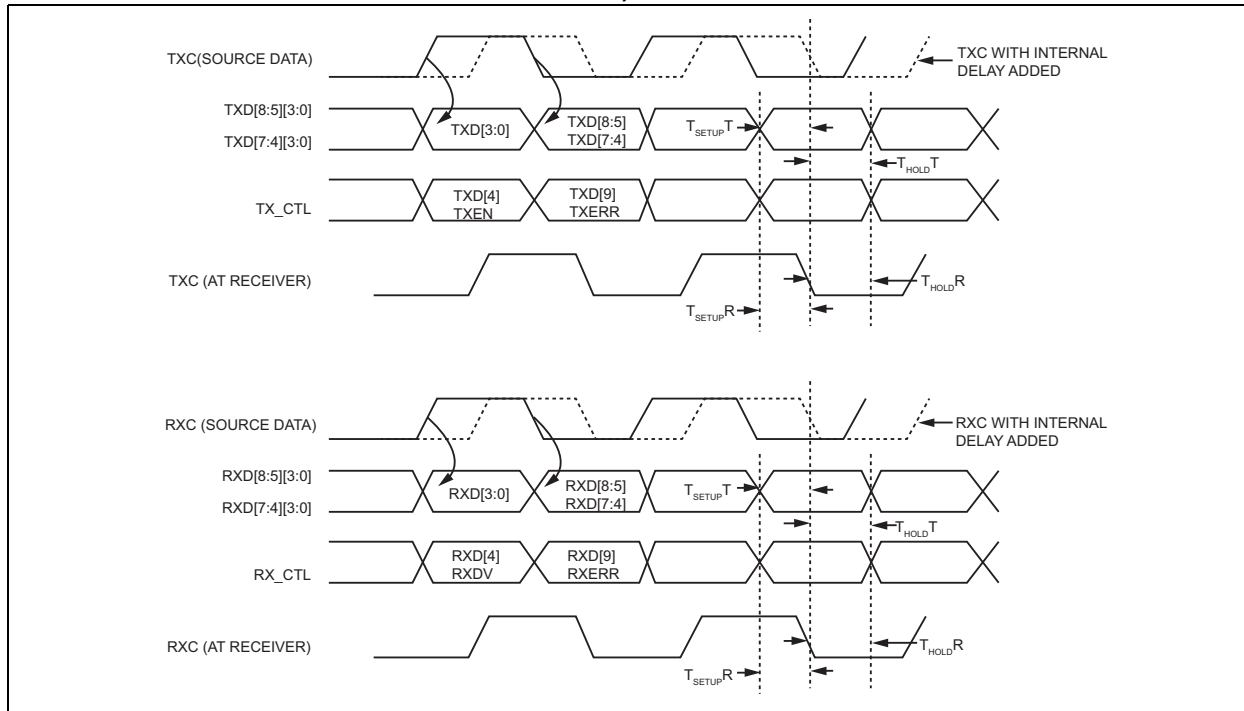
TXC(SOURCE DATA)

TXC WITH INTERNAL DELAY ADDED

TXD[8:5][3:0]

TXD[7:4][3:0]

TXD[3:0]

TXD[8:5]
TXD[7:4]

$T_{SETUP}T$

$T_{HOLD}T$

TX_CTL

TXD[4]
TXEN

TXD[9]
TXERR

TXC (AT RECEIVER)

$T_{HOLD}R$

$T_{SETUP}R$

RXC (SOURCE DATA)

RXC WITH INTERNAL DELAY ADDED

RXD[8:5][3:0]

RXD[7:4][3:0]

RXD[3:0]

RXD[8:5]
RXD[7:4]

$T_{SETUP}T$

$T_{HOLD}T$

RX_CTL

RXD[4]
RXDV

RXD[9]
RXERR

RXC (AT RECEIVER)

$T_{HOLD}R$

$T_{SETUP}R$